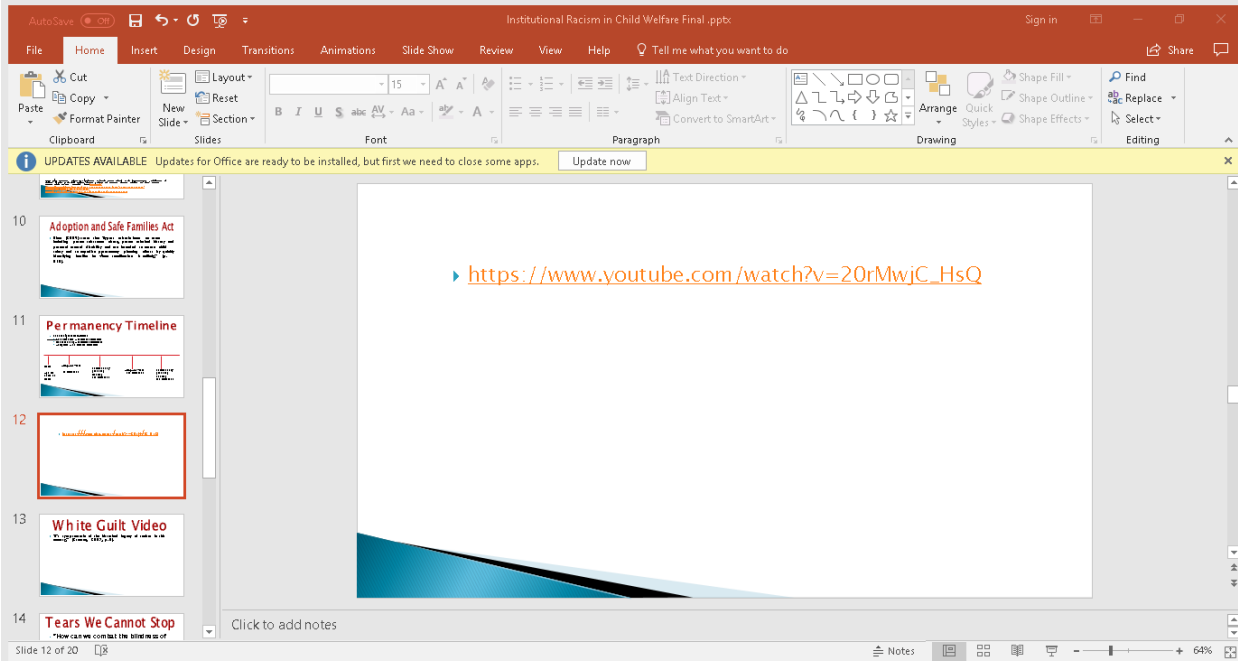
AutoSave Off

Institutional Racism in Child Welfare Final .pptx

Sign in

File Home Insert Design Transitions Animations Slide Show Review View Help Tell me what you want to do

Share

Paste Cut Copy Format Painter Clipboard

New Slide Layout Reset Section Slides

15 Font

Text Direction Align Text Convert to SmartArt Paragraph

Arrange Quick Styles Shape Fill Shape Outline Shape Effects Drawing

Find Replace Select Editing

UPDATES AVAILABLE Updates for Office are ready to be installed, but first we need to close some apps. Update now

10 Adoption and Safe Families Act

11 Permanency Timeline

12

13 White Guilt Video

14 Tears We Cannot Stop

"How can we combat the blindness of

https://www.youtube.com/watch?v=20rMwjC_HsQ

Click to add notes

Slide 12 of 20

Notes

64%